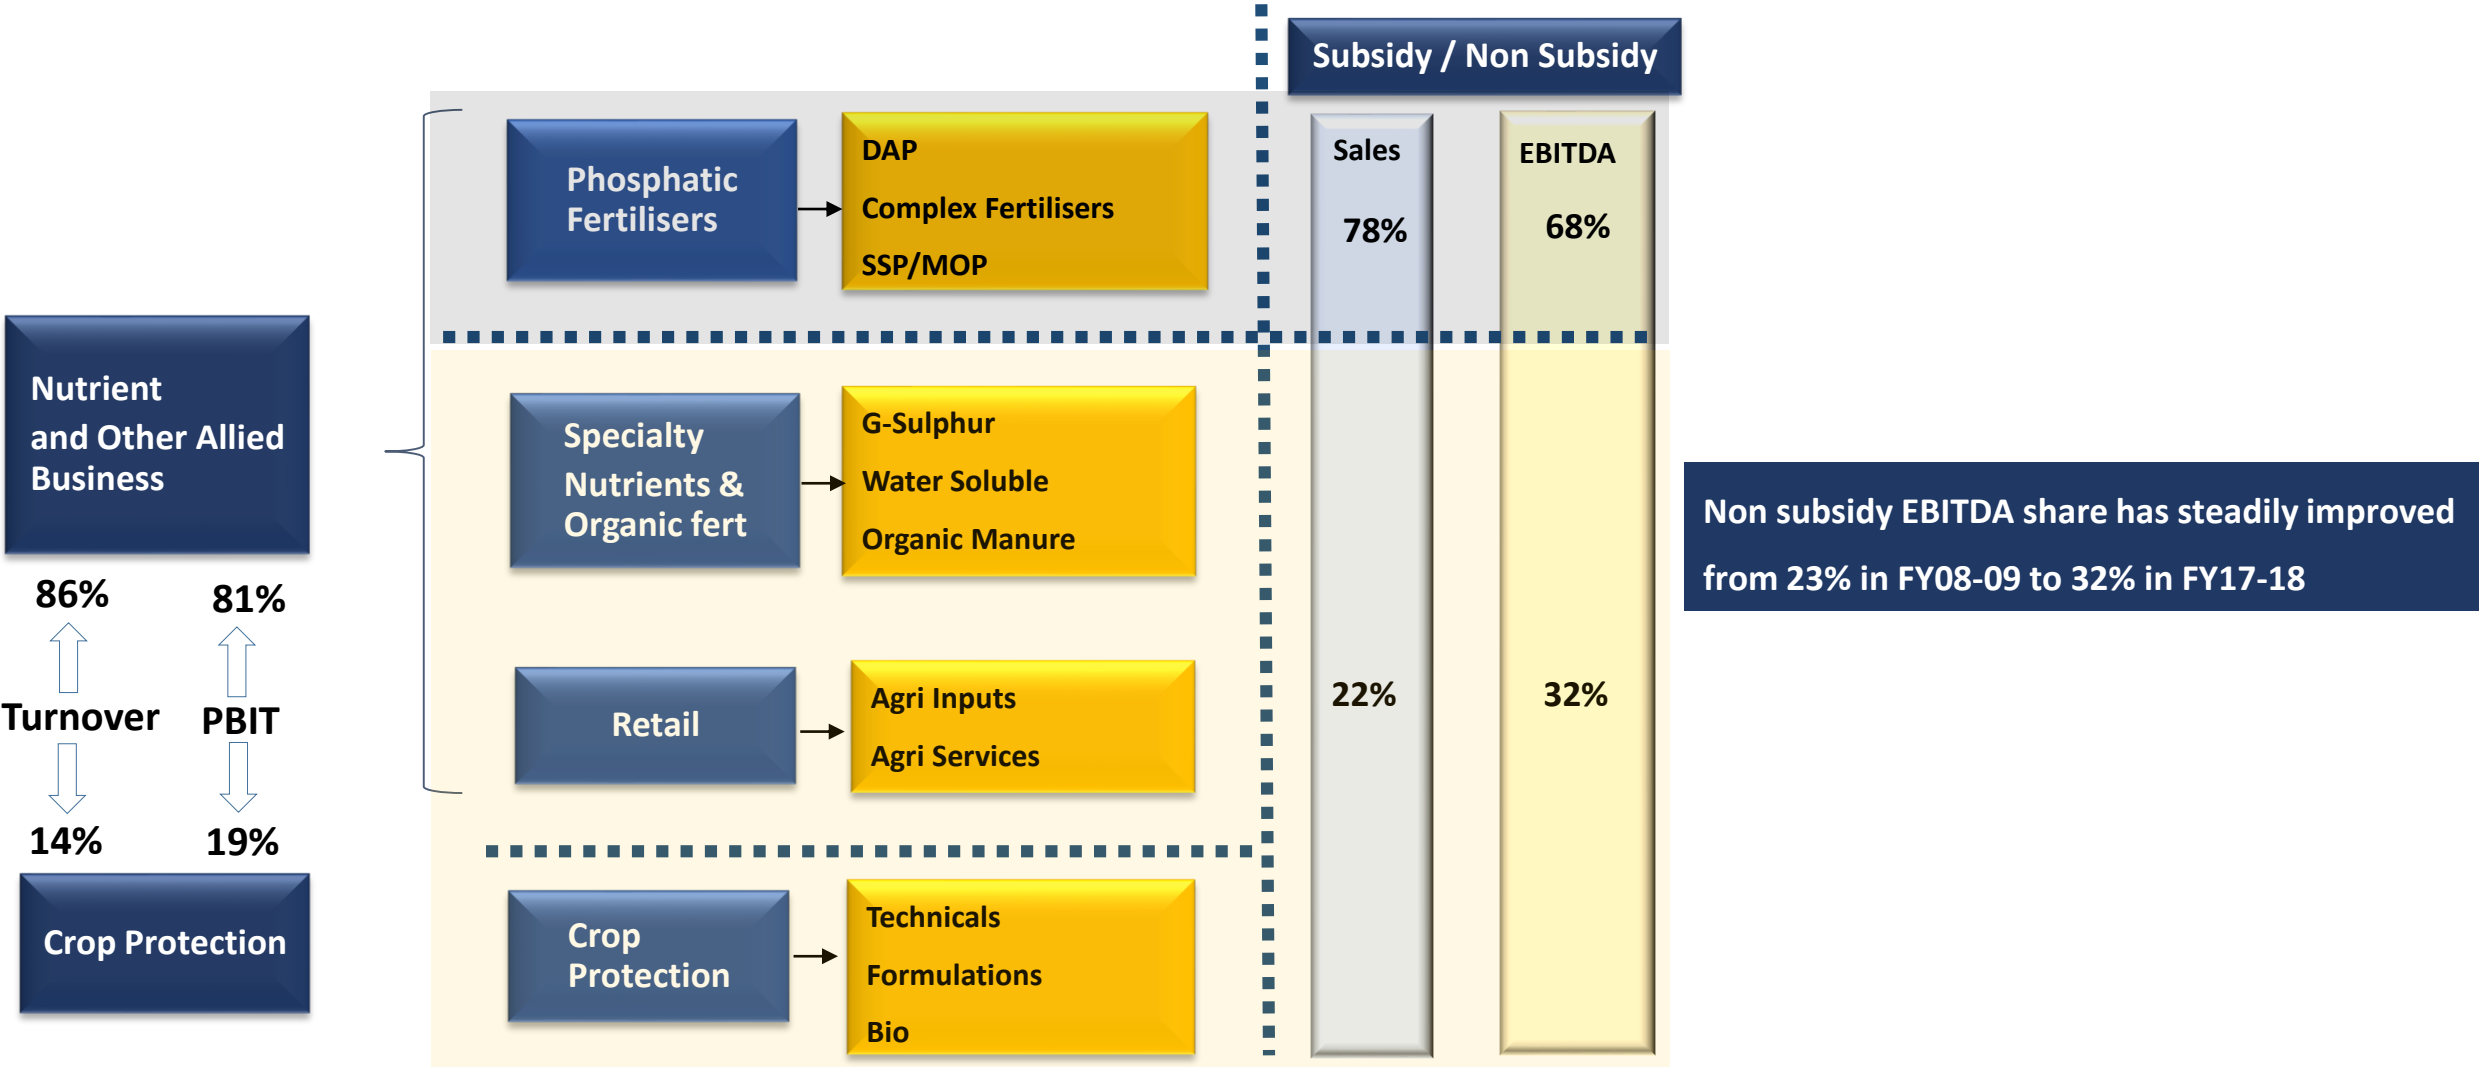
Subsidy / Non Subsidy

Phosphatic Fertilisers

DAP
Complex Fertilisers
SSP/MOP

Sales
78%

EBITDA
68%

Nutrient and Other Allied Business

Specialty Nutrients & Organic fert

G-Sulphur
Water Soluble
Organic Manure

Non subsidy EBITDA share has steadily improved from 23% in FY08-09 to 32% in FY17-18

86%
81%
Turnover
PBIT
14%
19%

Retail

Agri Inputs
Agri Services

22%
32%

Crop Protection

Crop Protection

Technicals
Formulations
Bio